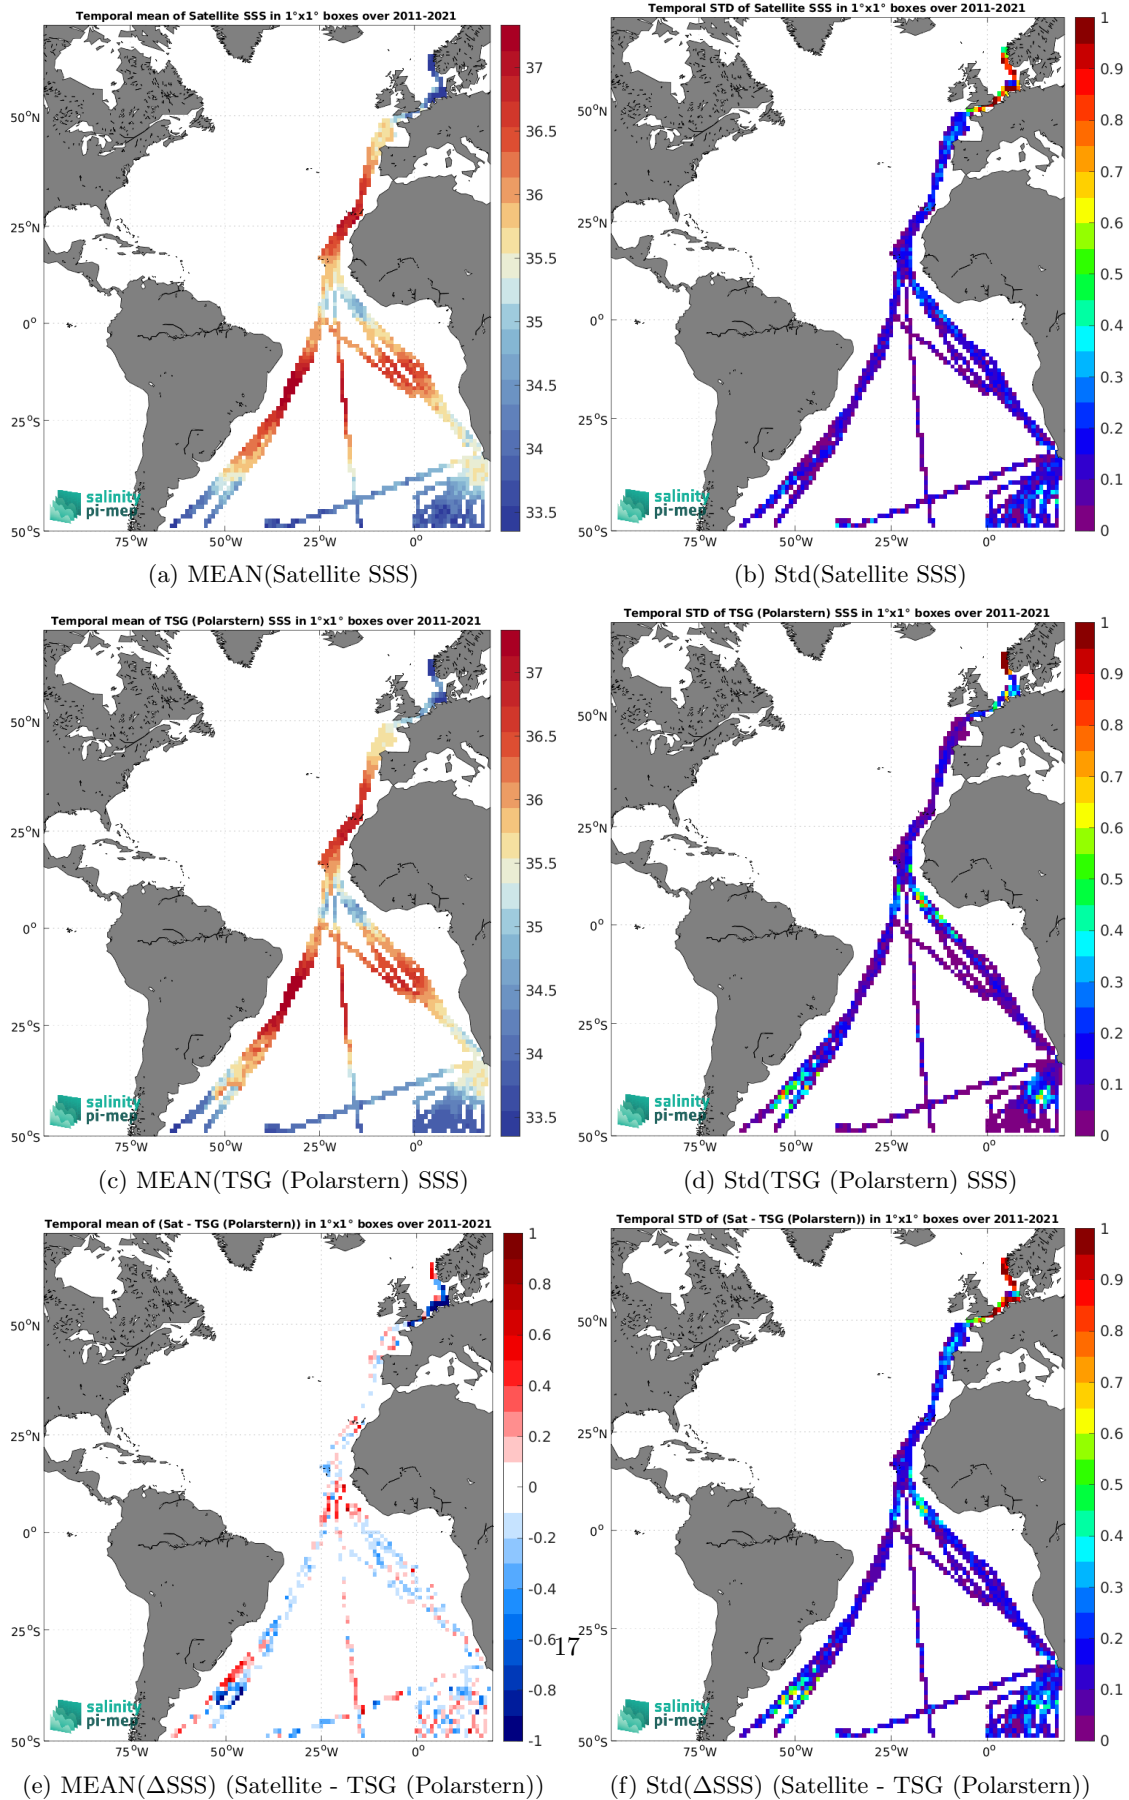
Temporal mean of Satellite SSS in 1°x1° boxes over 2011-2021

50°N
25°N
0°
25°S
50°S
75°W 50°W 25°W 0°

37
36.5
36
35.5
35
34.5
34
33.5

salinity pi-mep

(a) MEAN(Satellite SSS)

Temporal STD of Satellite SSS in 1°x1° boxes over 2011-2021

50°N
25°N
0°
25°S
50°S
75°W 50°W 25°W 0°

1
0.9
0.8
0.7
0.6
0.5
0.4
0.3
0.2
0.1
0

salinity pi-mep

(b) Std(Satellite SSS)

Temporal mean of TSG (Polarstern) SSS in 1°x1° boxes over 2011-2021

50°N
25°N
0°
25°S
50°S
75°W 50°W 25°W 0°

37
36.5
36
35.5
35
34.5
34
33.5

salinity pi-mep

(c) MEAN(TSG (Polarstern) SSS)

Temporal STD of TSG (Polarstern) SSS in 1°x1° boxes over 2011-2021

50°N
25°N
0°
25°S
50°S
75°W 50°W 25°W 0°

1
0.9
0.8
0.7
0.6
0.5
0.4
0.3
0.2
0.1
0

salinity pi-mep

(d) Std(TSG (Polarstern) SSS)

Temporal mean of (Sat - TSG (Polarstern)) in 1°x1° boxes over 2011-2021

50°N
25°N
0°
25°S
50°S
75°W 50°W 25°W 0°

1
0.8
0.6
0.4
0.2
0
-0.2
-0.4
-0.6
-0.8
-1

salinity pi-mep

(e) MEAN(ΔSSS) (Satellite - TSG (Polarstern))

17

Temporal STD of (Sat - TSG (Polarstern)) in 1°x1° boxes over 2011-2021

50°N
25°N
0°
25°S
50°S
75°W 50°W 25°W 0°

1
0.9
0.8
0.7
0.6
0.5
0.4
0.3
0.2
0.1
0

salinity pi-mep

(f) Std(ΔSSS) (Satellite - TSG (Polarstern))